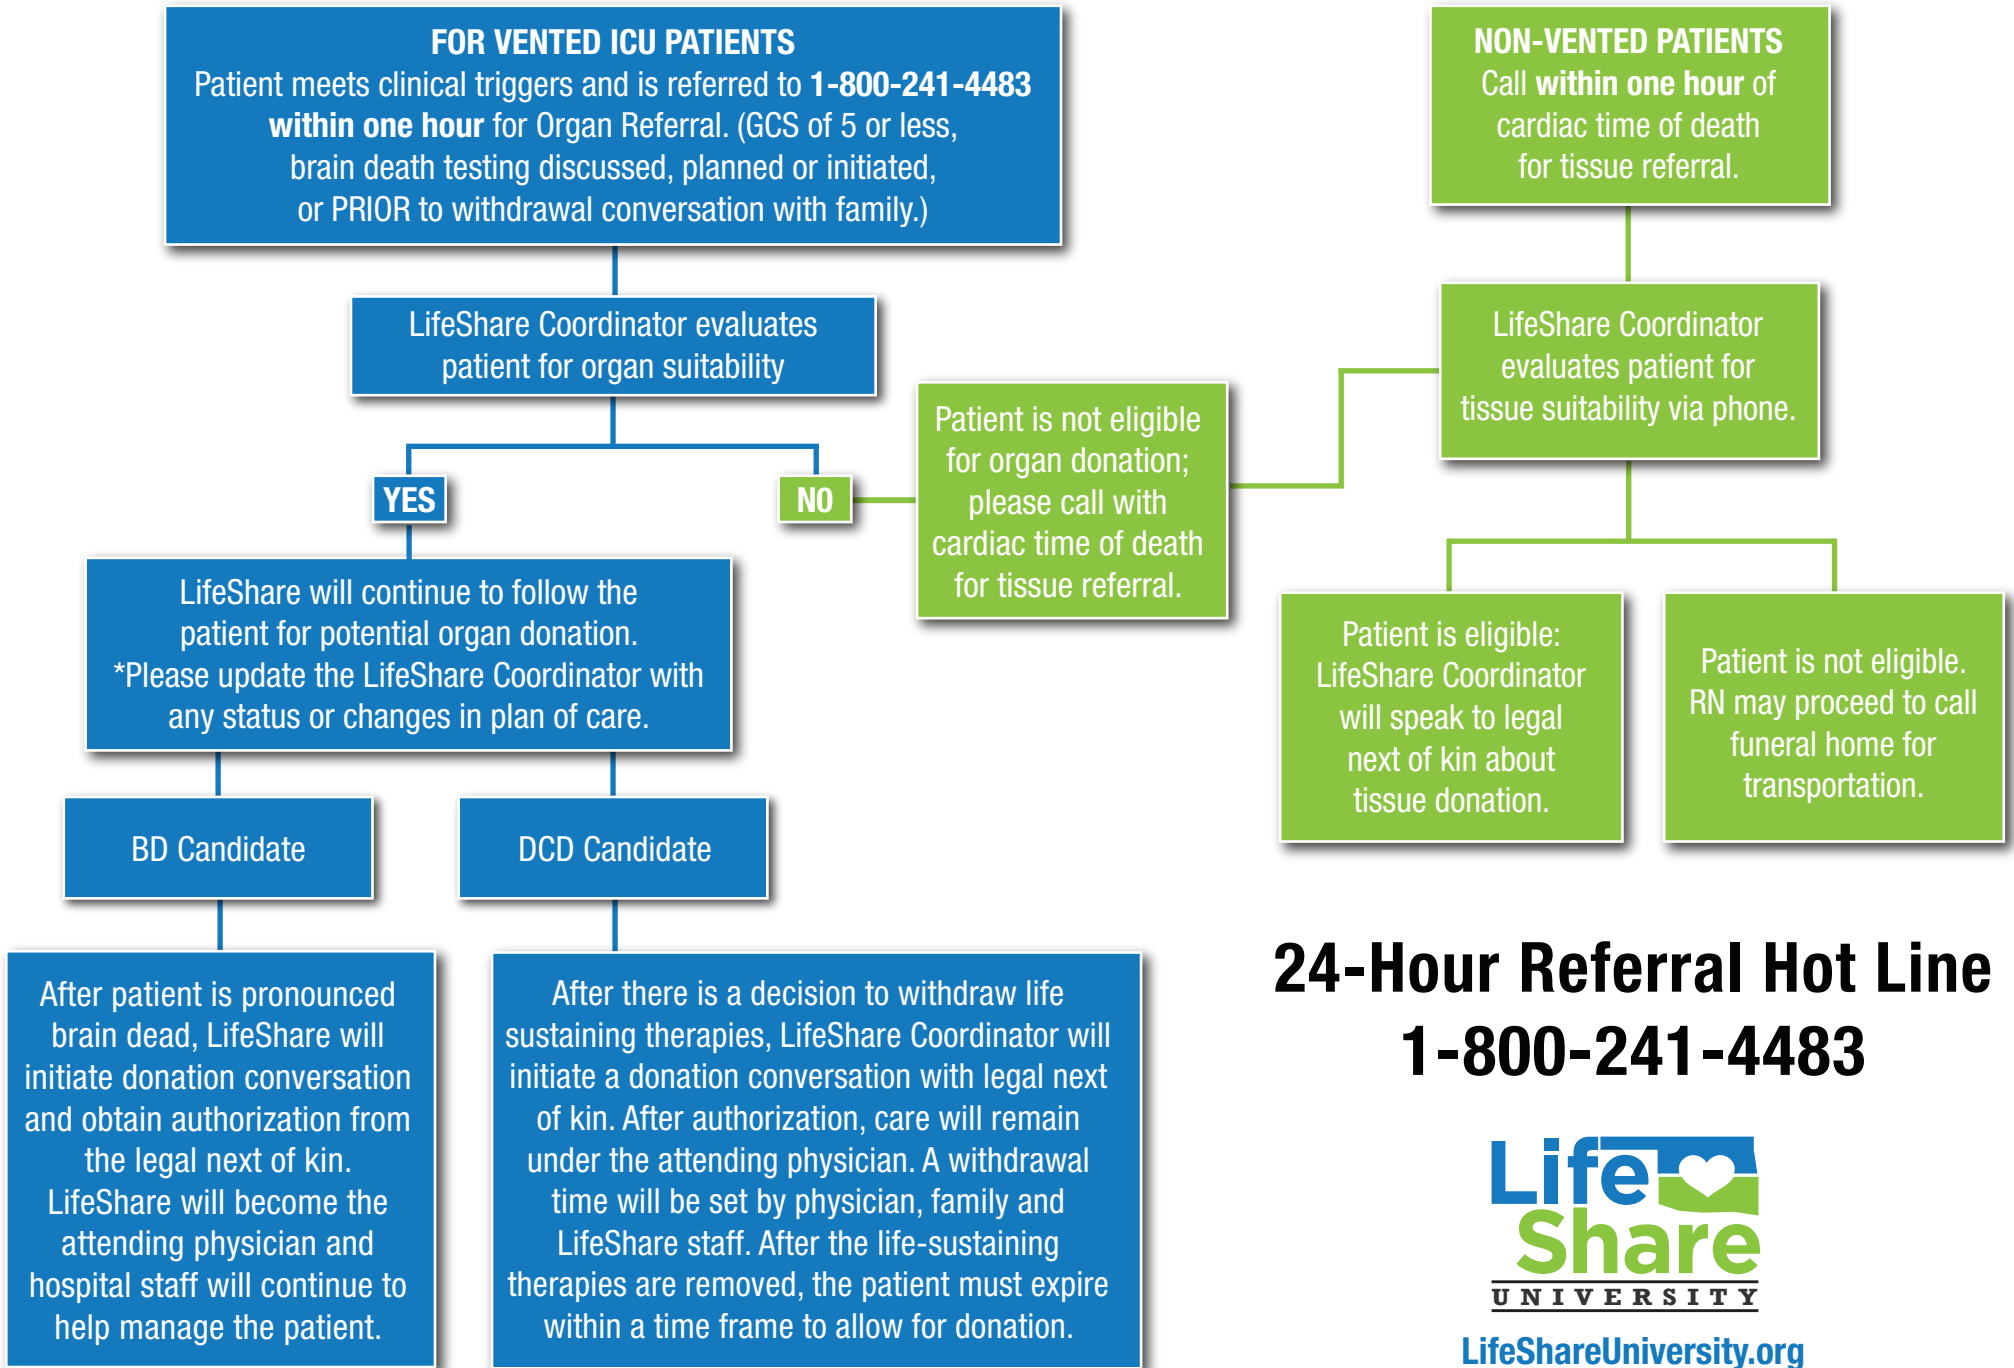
FOR VENTED ICU PATIENTS
Patient meets clinical triggers and is referred to 1-800-241-4483 within one hour for Organ Referral. (GCS of 5 or less, brain death testing discussed, planned or initiated, or PRIOR to withdrawal conversation with family.)

LifeShare Coordinator evaluates patient for organ suitability

YES

NO

LifeShare will continue to follow the patient for potential organ donation. *Please update the LifeShare Coordinator with any status or changes in plan of care.

BD Candidate

DCD Candidate

After patient is pronounced brain dead, LifeShare will initiate donation conversation and obtain authorization from the legal next of kin. LifeShare will become the attending physician and hospital staff will continue to help manage the patient.

After there is a decision to withdraw life sustaining therapies, LifeShare Coordinator will initiate a donation conversation with legal next of kin. After authorization, care will remain under the attending physician. A withdrawal time will be set by physician, family and LifeShare staff. After the life-sustaining therapies are removed, the patient must expire within a time frame to allow for donation.

Patient is not eligible for organ donation; please call with cardiac time of death for tissue referral.

NON-VENTED PATIENTS
Call within one hour of cardiac time of death for tissue referral.

LifeShare Coordinator evaluates patient for tissue suitability via phone.

Patient is eligible: LifeShare Coordinator will speak to legal next of kin about tissue donation.

Patient is not eligible. RN may proceed to call funeral home for transportation.

24-Hour Referral Hot Line
1-800-241-4483

Life Share
UNIVERSITY

LifeShareUniversity.org